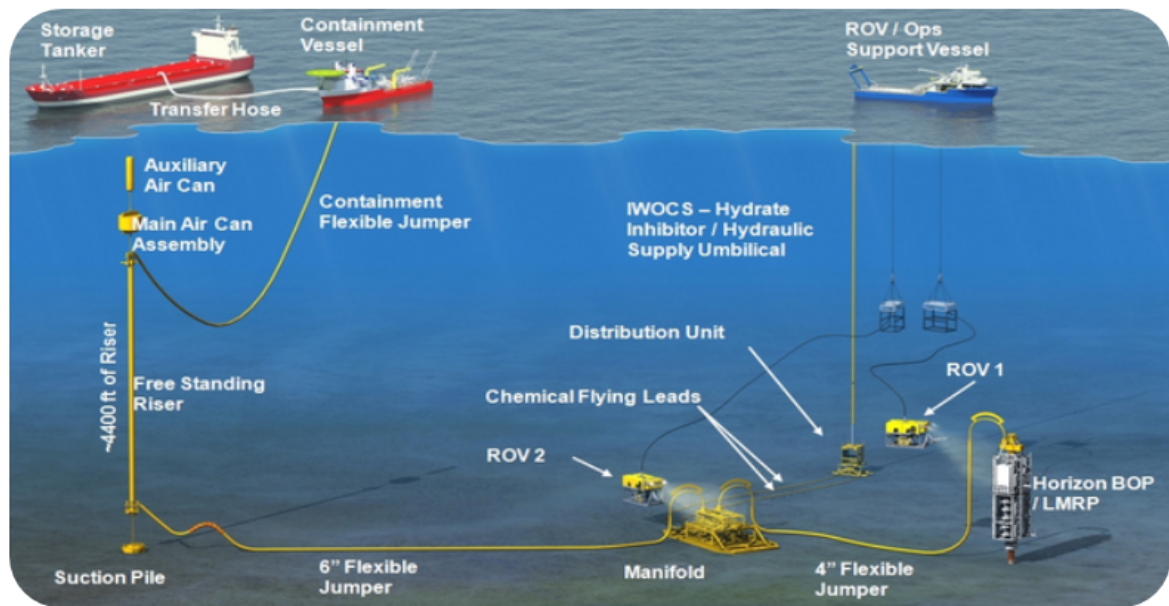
Storage Tanker

Containment Vessel

Transfer Hose

ROV / Ops Support Vessel

Auxiliary Air Can

Main Air Can Assembly

Containment Flexible Jumper

IWOCS – Hydrate Inhibitor / Hydraulic Supply Umbilical

~4400 ft of Riser

Free Standing Riser

Distribution Unit

ROV 1

Chemical Flying Leads

ROV 2

Horizon BOP / LMRP

Suction Pile

6" Flexible Jumper

Manifold

4" Flexible Jumper